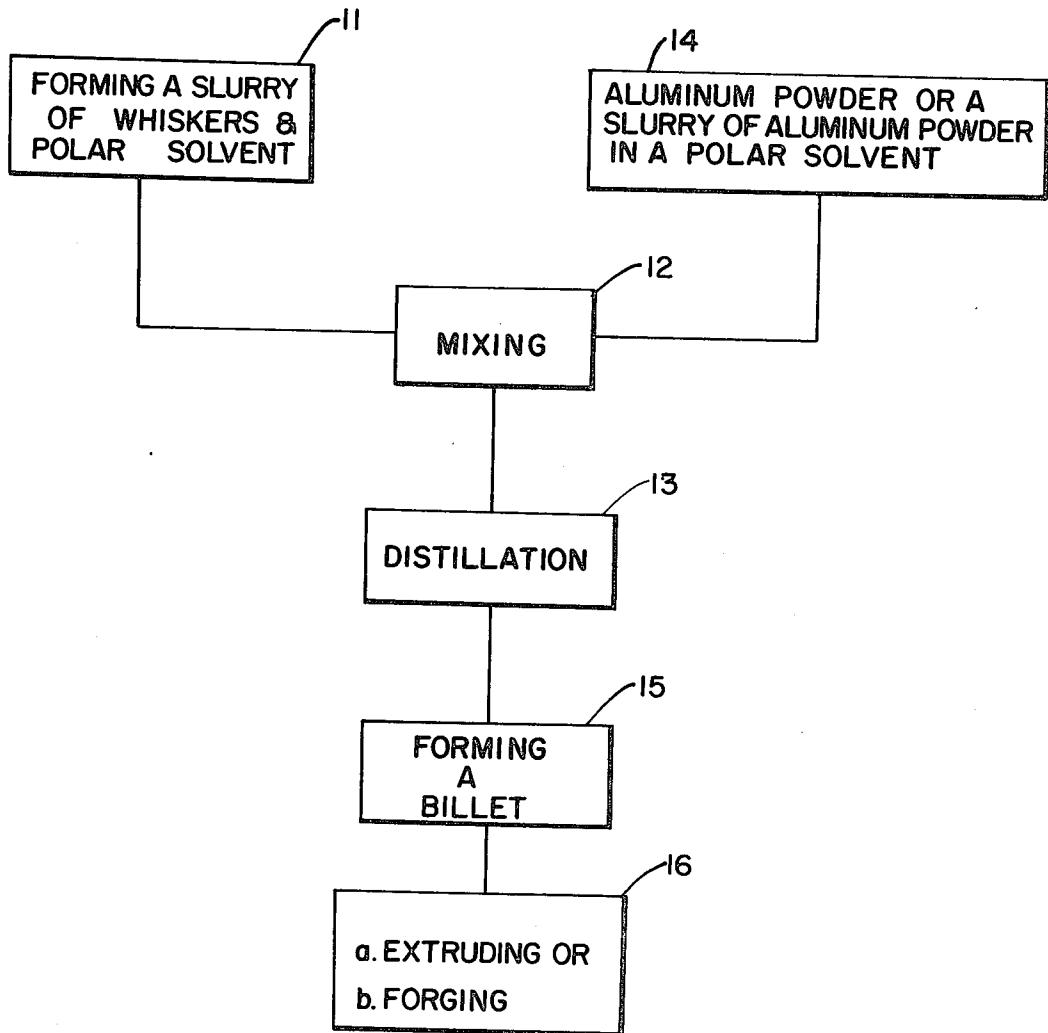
11

FORMING A SLURRY OF WHISKERS & POLAR SOLVENT

14

ALUMINUM POWDER OR A SLURRY OF ALUMINUM POWDER IN A POLAR SOLVENT

12

MIXING

13

DISTILLATION

15

FORMING A BILLET

16

a. EXTRUDING OR

b. FORGING